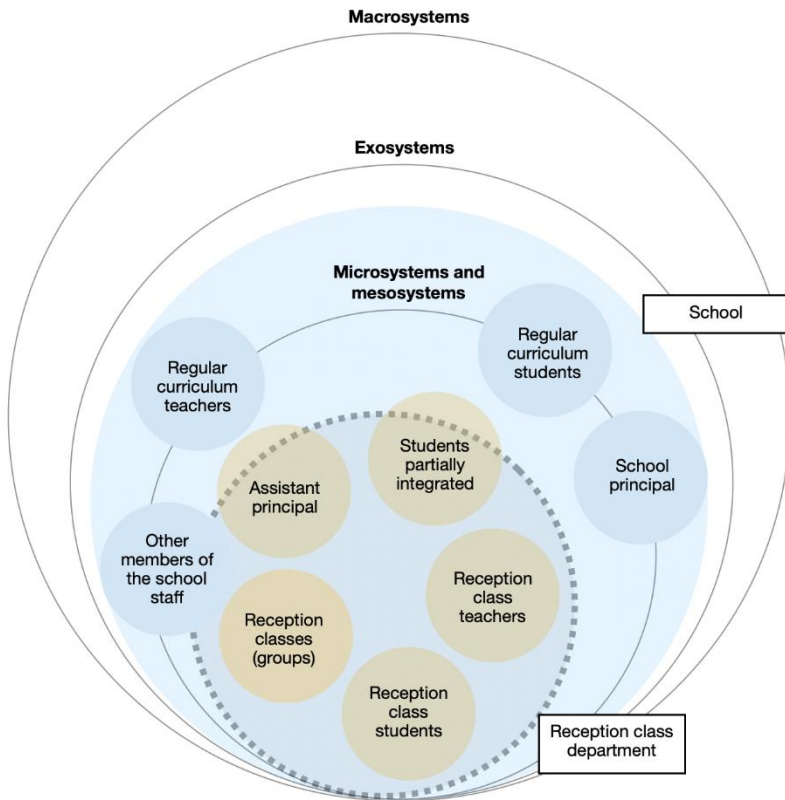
Macrosystems

Exosystems

Microsystems and mesosystems

School

Regular curriculum teachers

Regular curriculum students

Students partially integrated

Assistant principal

School principal

Other members of the school staff

Reception class teachers

Reception classes (groups)

Reception class students

Reception class department